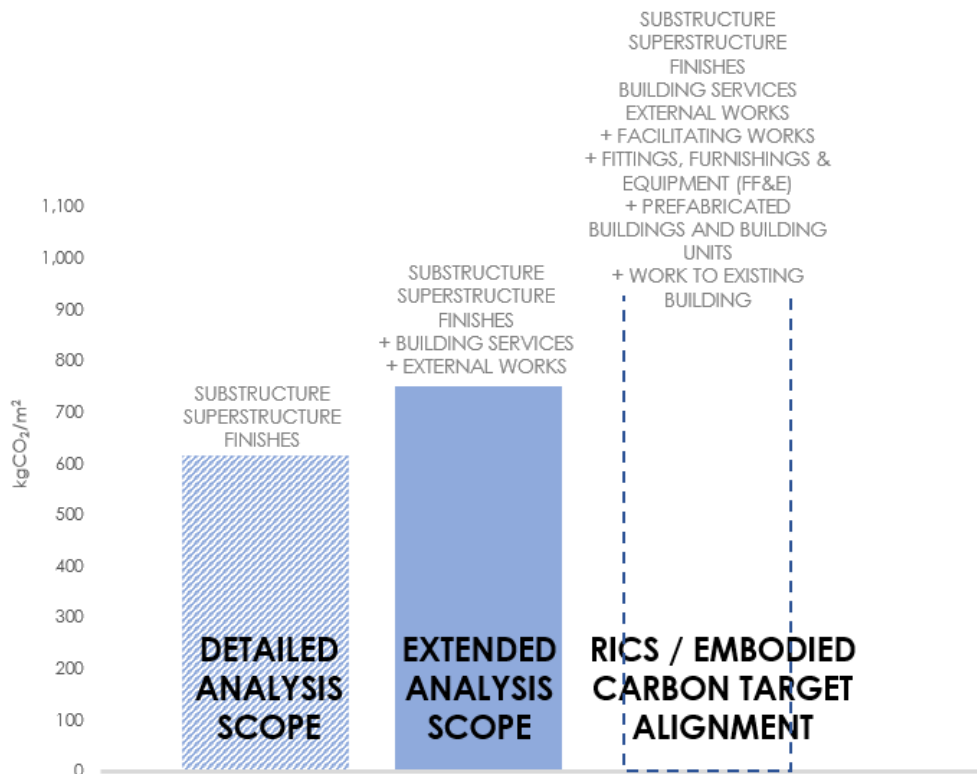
SUBSTRUCTURE
SUPERSTRUCTURE
FINISHES
BUILDING SERVICES
EXTERNAL WORKS
+ FACILITATING WORKS
+ FITTINGS, FURNISHINGS & EQUIPMENT (FF&E)
+ PREFABRICATED BUILDINGS AND BUILDING UNITS
+ WORK TO EXISTING BUILDING

1,100
1,000
900
800
700
600
500
400
300
200
100
0

$kgCO_2/m^2$

SUBSTRUCTURE
SUPERSTRUCTURE
FINISHES

SUBSTRUCTURE
SUPERSTRUCTURE
FINISHES
+ BUILDING SERVICES
+ EXTERNAL WORKS

DETAILED ANALYSIS SCOPE

EXTENDED ANALYSIS SCOPE

RICS / EMBODIED CARBON TARGET ALIGNMENT